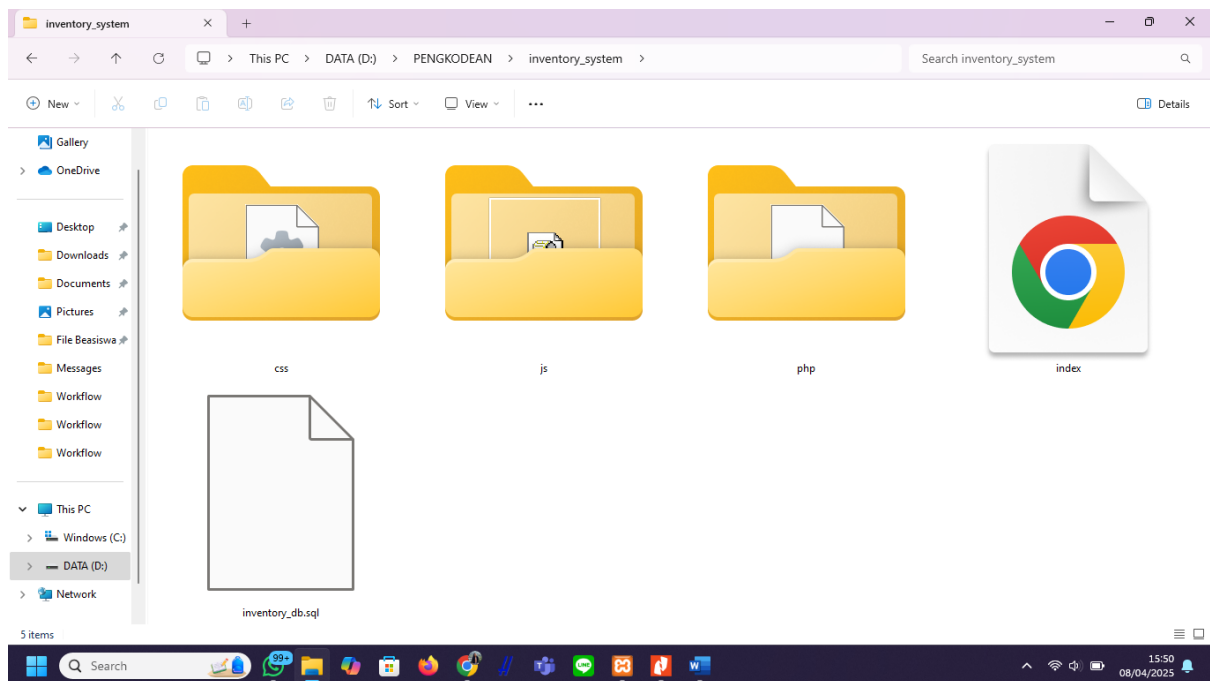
inventory_system

This PC > DATA (D:) > PENGKODEAN > inventory_system >

Search inventory_system

New

Sort

View

...

Details

Gallery

OneDrive

Desktop

Downloads

Documents

Pictures

File Beasiswa

Messages

Workflow

Workflow

Workflow

This PC

Windows (C:)

DATA (D:)

Network

css

js

php

index

inventory_db.sql

5 items

Search

99+

15:50
08/04/2025